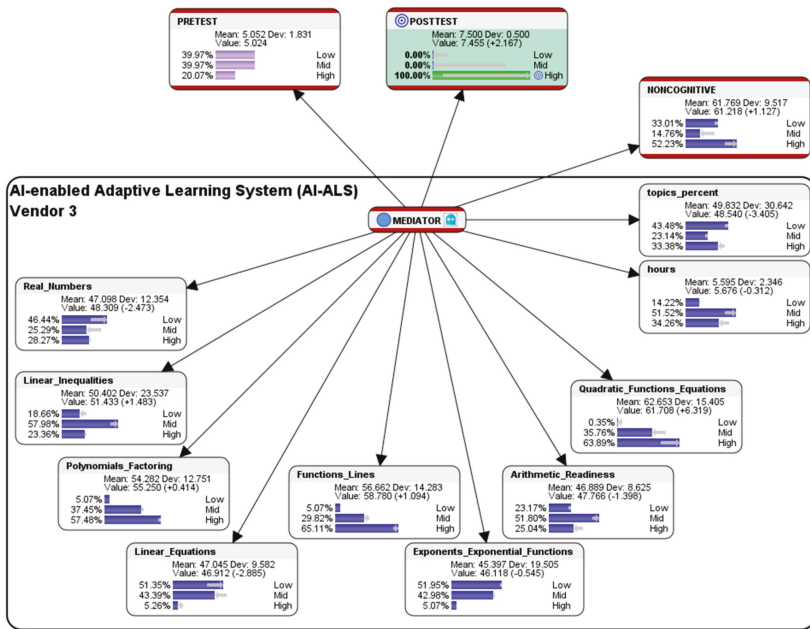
PRETEST
Mean: 5.052 Dev: 1.831
Value: 5.024
39.97% Low
39.97% Mid
20.07% High

POSTTEST
Mean: 7.500 Dev: 0.500
Value: 7.455 (+2.167)
0.00% Low
0.00% Mid
100.00% High

NONCOGNITIVE
Mean: 61.769 Dev: 9.517
Value: 61.218 (+1.127)
33.01% Low
14.76% Mid
52.23% High

AI-enabled Adaptive Learning System (AI-ALS)
Vendor 3

MEDIATOR

topics_percent
Mean: 49.832 Dev: 30.642
Value: 48.540 (-3.405)
43.48% Low
23.14% Mid
33.38% High

hours
Mean: 5.595 Dev: 2.346
Value: 5.676 (-0.312)
14.22% Low
51.52% Mid
34.26% High

Real_Numbers
Mean: 47.098 Dev: 12.354
Value: 48.309 (-2.473)
46.44% Low
25.29% Mid
28.27% High

Linear_Inequalities
Mean: 50.402 Dev: 23.537
Value: 51.433 (+1.483)
18.66% Low
57.98% Mid
23.36% High

Quadratic_Functions_Equations
Mean: 62.653 Dev: 15.405
Value: 61.708 (+6.319)
0.35% Low
35.76% Mid
63.89% High

Polynomials_Factoring
Mean: 54.282 Dev: 12.751
Value: 55.250 (+0.414)
5.07% Low
37.45% Mid
57.48% High

Functions_Lines
Mean: 56.662 Dev: 14.283
Value: 58.780 (+1.094)
5.07% Low
29.82% Mid
65.11% High

Arithmetic_Readiness
Mean: 46.889 Dev: 8.625
Value: 47.766 (-1.398)
23.17% Low
51.80% Mid
25.04% High

Linear_Equations
Mean: 47.045 Dev: 9.582
Value: 46.912 (-2.885)
51.35% Low
43.39% Mid
5.26% High

Exponents_Exponential_Functions
Mean: 45.397 Dev: 19.505
Value: 46.118 (-0.545)
51.95% Low
42.98% Mid
5.07% High